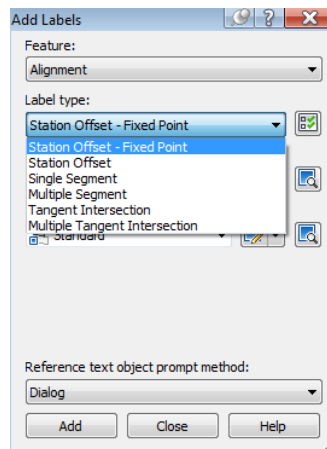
Add Labels

Feature:

Alignment

Label type:

Station Offset - Fixed Point

Station Offset - Fixed Point
Station Offset
Single Segment
Multiple Segment
Tangent Intersection
Multiple Tangent Intersection

Standard

Reference text object prompt method:

Dialog

Add

Close

Help